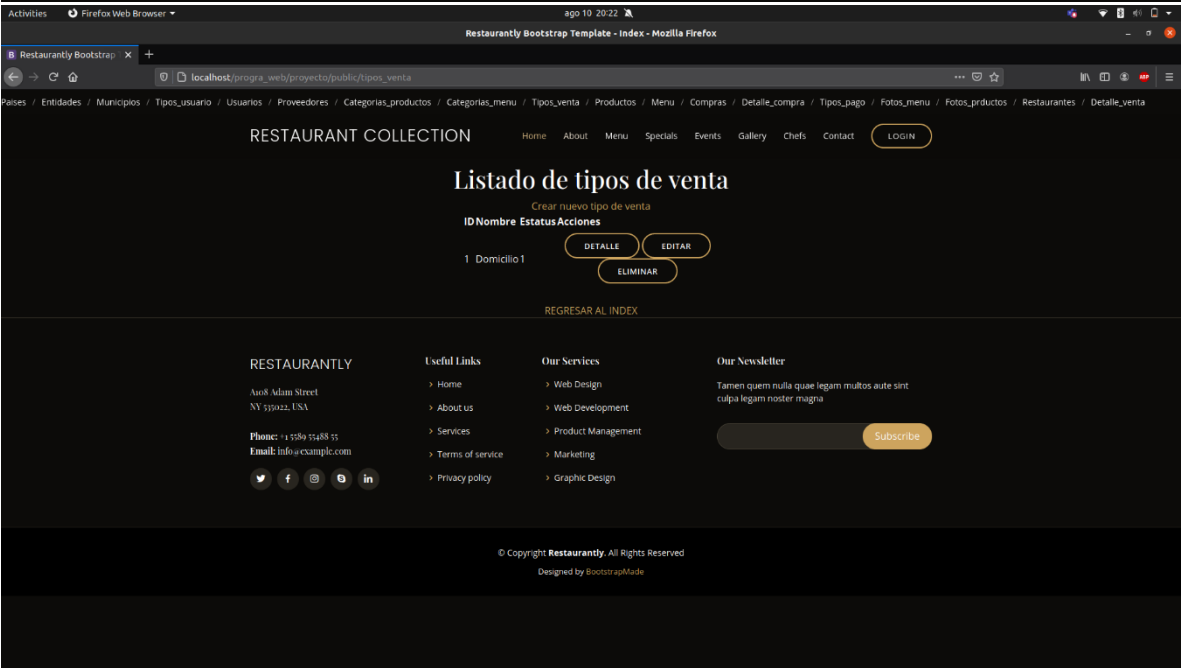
Activities   Firefox Web Browser ▾   ago 10 20:22

Restaurantly Bootstrap Template - Index - Mozilla Firefox

Restaurantly Bootstrap ✕ +

localhost/progra_web/proyecto/public/tipos_venta

Paises / Entidades / Municipios / Tipos_usuario / Usuarios / Proveedores / Categorias_productos / Categorias_menu / Tipos_venta / Productos / Menu / Compras / Detalle_compra / Tipos_pago / Fotos_menu / Fotos_prductos / Restaurantes / Detalle_venta

RESTAURANT COLLECTION

Home About Menu Specials Events Gallery Chefs Contact LOGIN

Listado de tipos de venta

Crear nuevo tipo de venta

| ID | Nombre | Estatus | Acciones |
|---|---|---|---|
| 1 | Domicilio | 1 | DETALLE EDITAR ELIMINAR |

REGRESAR AL INDEX

RESTAURANTLY

A108 Adam Street
NY 535022, USA

Phone: +1 5589 55488 55
Email: info@example.com

Useful Links
Home
About us
Services
Terms of service
Privacy policy

Our Services
Web Design
Web Development
Product Management
Marketing
Graphic Design

Our Newsletter
Tamen quem nulla quae legam multos aute sint culpa legam noster magna

Subscribe

© Copyright Restaurantly. All Rights Reserved
Designed by BootstrapMade